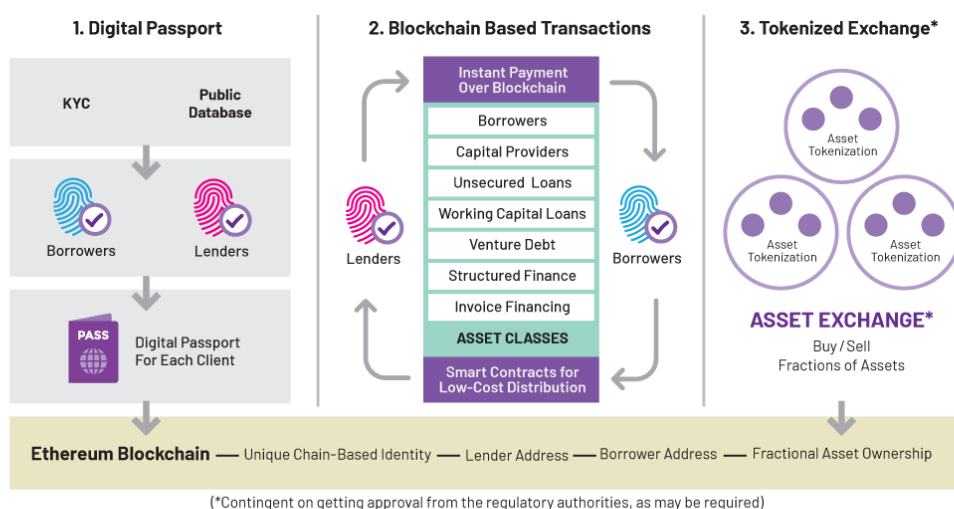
1. Digital Passport

KYC

Public Database

Borrowers

Lenders

PASS

Digital Passport For Each Client

2. Blockchain Based Transactions

Instant Payment Over Blockchain

Borrowers

Capital Providers

Unsecured Loans

Working Capital Loans

Venture Debt

Structured Finance

Invoice Financing

ASSET CLASSES

Smart Contracts for Low-Cost Distribution

Lenders

Borrowers

3. Tokenized Exchange*

Asset Tokenization

Asset Tokenization

Asset Tokenization

ASSET EXCHANGE*

Buy / Sell Fractions of Assets

Ethereum Blockchain — Unique Chain-Based Identity — Lender Address — Borrower Address — Fractional Asset Ownership

(*Contingent on getting approval from the regulatory authorities, as may be required)